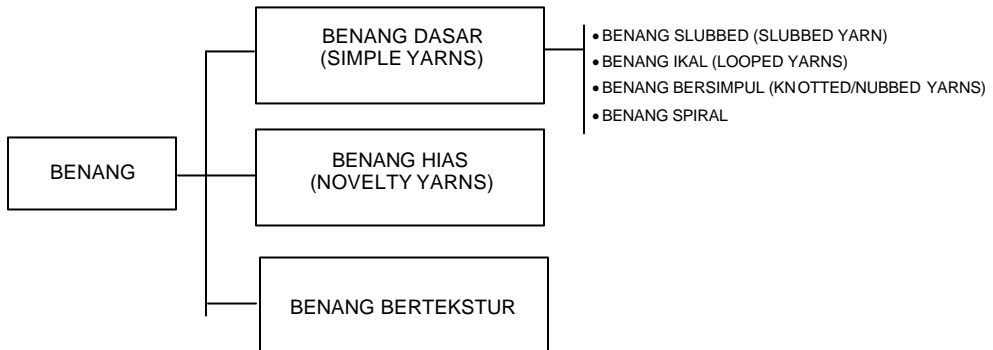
BENANG

BENANG DASAR
(SIMPLE YARNS)

BENANG HIAS
(NOVELTY YARNS)

BENANG BERTEKSTUR

• BENANG SLUBBED (SLUBBED YARN)
• BENANG IKAL (LOOPED YARNS)
• BENANG BERSIMPUL (KNOTTED/NUBBED YARNS)
• BENANG SPIRAL